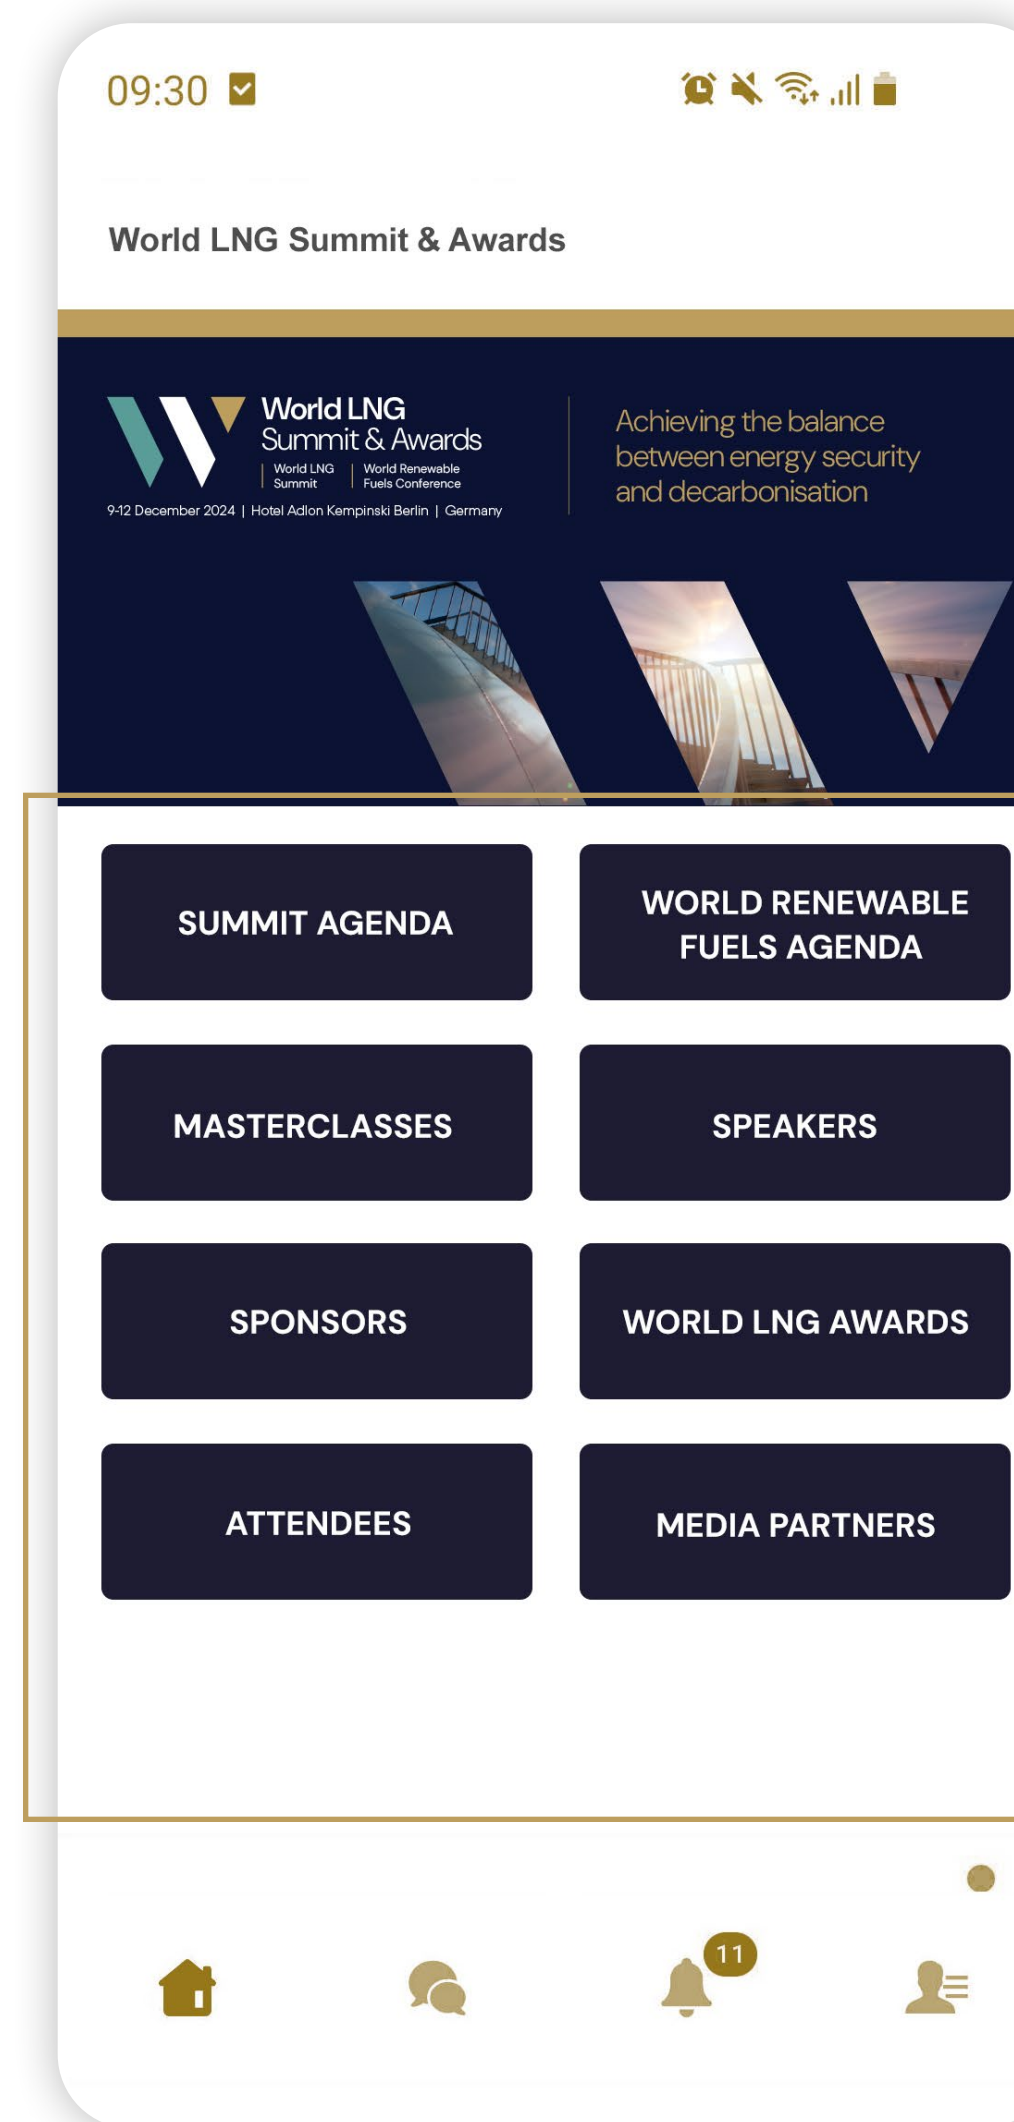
09:30

World LNG Summit & Awards

World LNG Summit & Awards

World LNG Summit | World Renewable Fuels Conference

9-12 December 2024 | Hotel Adlon Kempinski Berlin | Germany

Achieving the balance between energy security and decarbonisation

SUMMIT AGENDA

WORLD RENEWABLE FUELS AGENDA

MASTERCLASSES

SPEAKERS

SPONSORS

WORLD LNG AWARDS

ATTENDEES

MEDIA PARTNERS

11